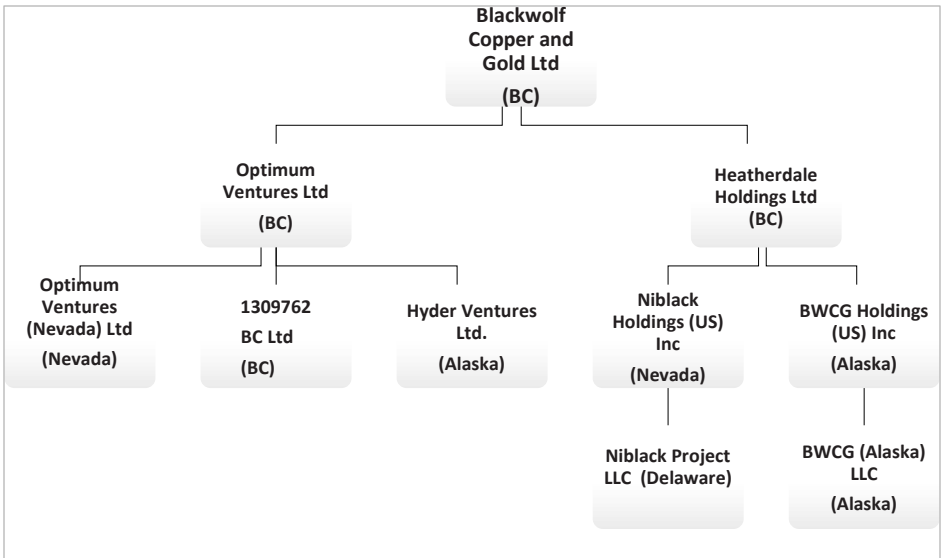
Blackwolf Copper and Gold Ltd
(BC)

Optimum Ventures Ltd
(BC)

Heatherdale Holdings Ltd
(BC)

Optimum Ventures (Nevada) Ltd
(Nevada)

1309762 BC Ltd
(BC)

Hyder Ventures Ltd.
(Alaska)

Niblack Holdings (US) Inc
(Nevada)

BWCG Holdings (US) Inc
(Alaska)

Niblack Project LLC (Delaware)

BWCG (Alaska) LLC
(Alaska)